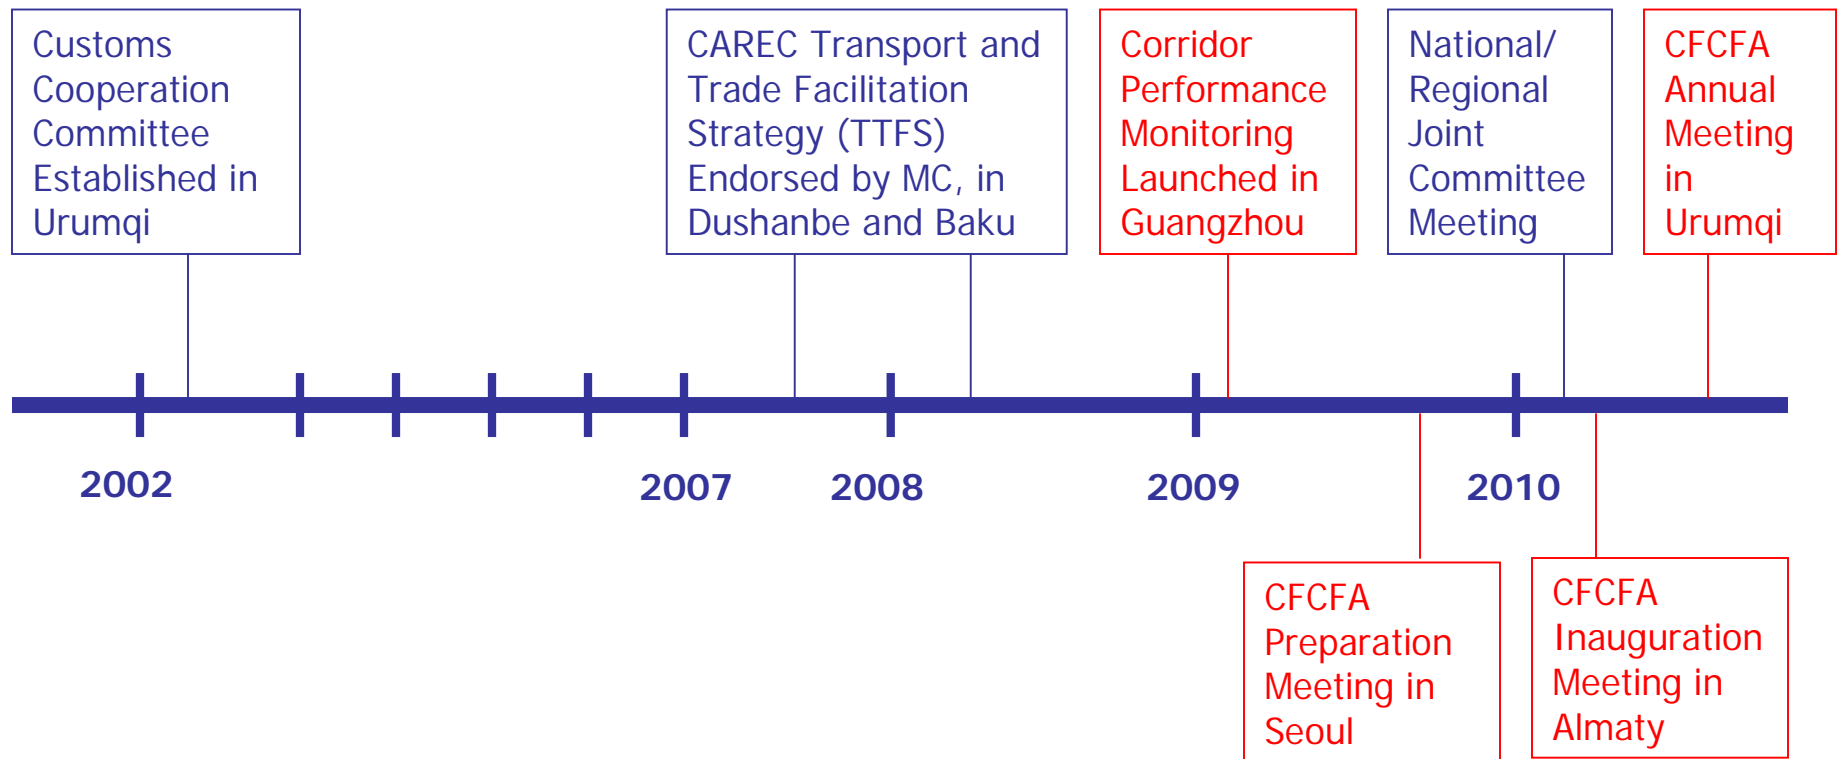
Customs Cooperation Committee Established in Urumqi

CAREC Transport and Trade Facilitation Strategy (TTFS) Endorsed by MC, in Dushanbe and Baku

Corridor Performance Monitoring Launched in Guangzhou

National/ Regional Joint Committee Meeting

CFCFA Annual Meeting in Urumqi

2002

2007

2008

2009

2010

CFCFA Preparation Meeting in Seoul

CFCFA Inauguration Meeting in Almaty